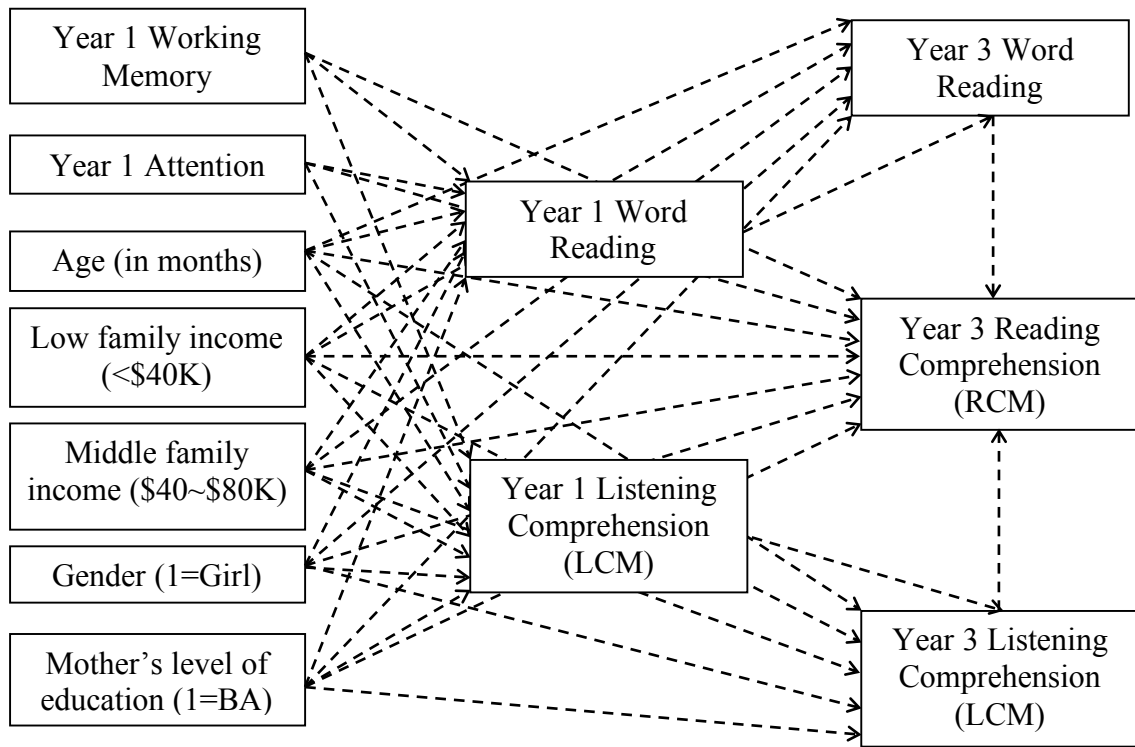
Year 1 Working Memory

Year 1 Attention

Age (in months)

Low family income (<\$40K)

Middle family income (\$40~\$80K)

Gender (1=Girl)

Mother's level of education (1=BA)

Year 1 Word Reading

Year 1 Listening Comprehension (LCM)

Year 3 Word Reading

Year 3 Reading Comprehension (RCM)

Year 3 Listening Comprehension (LCM)